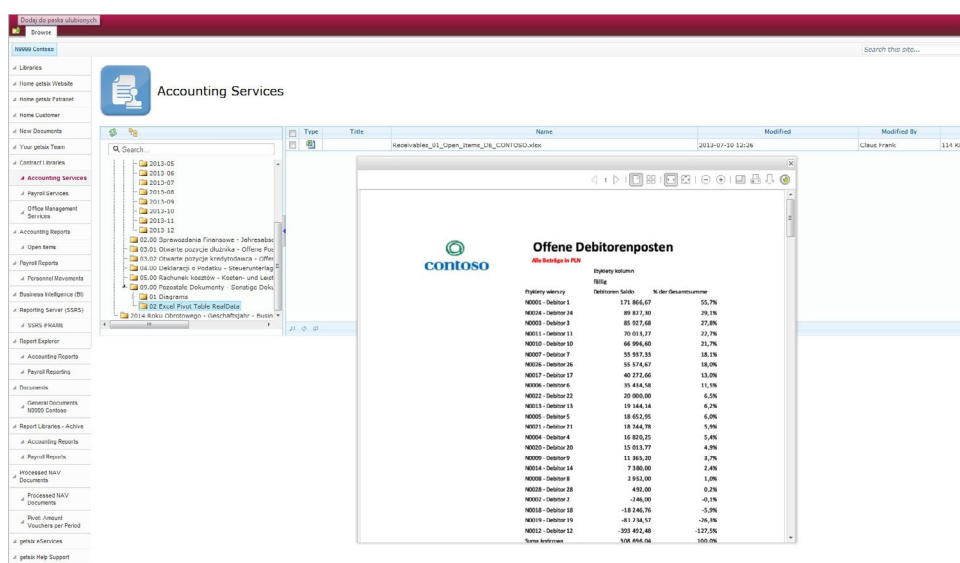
Dodaj do paska ulubionych
Browse
N0000 Contoso
Search this site...

Libraries
Home getsix Website
Home getsix Extranet
Home Customer
New Documents
Your getsix Team
Contract Libraries
Accounting Services
Payroll Services
Office Management Services
Accounting Reports
Open items
Payroll Reports
Personnel Movements
Business Intelligence (BI)
Reporting Server (SSRS)
SSRS FRAME
Report Explorer
Accounting Reports
Payroll Reporting
Documents
General Documents N0000 Contoso
Report Libraries - Achive
Accounting Reports
Payroll Reports
Processed NAV Documents
Processed NAV Documents
Pivot: Amount Vouchers per Period
getsix eServices
getsix Help Support

Accounting Services

Search...
2013-05
2013-06
2013-07
2013-08
2013-09
2013-10
2013-11
2013-12
02.00 Sprawozdania Finansowe - Jahresabsc
03.01 Otwarte pozycje dłużnika - Offene Pos
03.02 Otwarte pozycje kredytodawcy - Offen
04.00 Deklaracji o Podatku - Steuerunterlag
05.00 Rachunek kosztów - Kosten- und Leist
09.00 Pozostałe Dokumenty - Sonstige Doku
01 Diagrams
02 Excel Pivot Table RealData
2014 Roku Obrotowego - Geschäftsjahr - Busin

| Type | Title | Name | Modified | Modified By | |
|---|---|---|---|---|---|
| | | Receivables_01_Open_Items_D6_CONTOSO.xlsx | 2013-07-10 12:26 | Claus Frank | 114 K |

contoso
Offene Debitorenposten
Alle Beträge in PLN
Etykiety kolumn
fällig

| Etykiety wierszy | Debitoren Saldo | % der Gesamtsumme |
|---|---|---|
| N0001 - Debitor 1 | 171 866,67 | 55,7% |
| N0024 - Debitor 24 | 89 827,30 | 29,1% |
| N0003 - Debitor 3 | 85 927,68 | 27,8% |
| N0011 - Debitor 11 | 70 013,77 | 22,7% |
| N0010 - Debitor 10 | 66 996,60 | 21,7% |
| N0007 - Debitor 7 | 55 937,35 | 18,1% |
| N0026 - Debitor 26 | 55 574,67 | 18,0% |
| N0017 - Debitor 17 | 40 272,66 | 13,0% |
| N0006 - Debitor 6 | 35 434,58 | 11,5% |
| N0022 - Debitor 22 | 20 000,00 | 6,5% |
| N0013 - Debitor 13 | 19 144,14 | 6,2% |
| N0005 - Debitor 5 | 18 652,95 | 6,0% |
| N0021 - Debitor 21 | 18 244,78 | 5,9% |
| N0004 - Debitor 4 | 16 820,25 | 5,4% |
| N0020 - Debitor 20 | 15 013,77 | 4,9% |
| N0009 - Debitor 9 | 11 365,20 | 3,7% |
| N0014 - Debitor 14 | 7 380,00 | 2,4% |
| N0008 - Debitor 8 | 2 952,00 | 1,0% |
| N0028 - Debitor 28 | 492,00 | 0,2% |
| N0002 - Debitor 2 | -246,00 | -0,1% |
| N0018 - Debitor 18 | -18 246,76 | -5,9% |
| N0019 - Debitor 19 | -81 234,57 | -26,3% |
| N0012 - Debitor 12 | -393 492,48 | -127,5% |
| Suma końcowa | 308 694,04 | 100,0% |